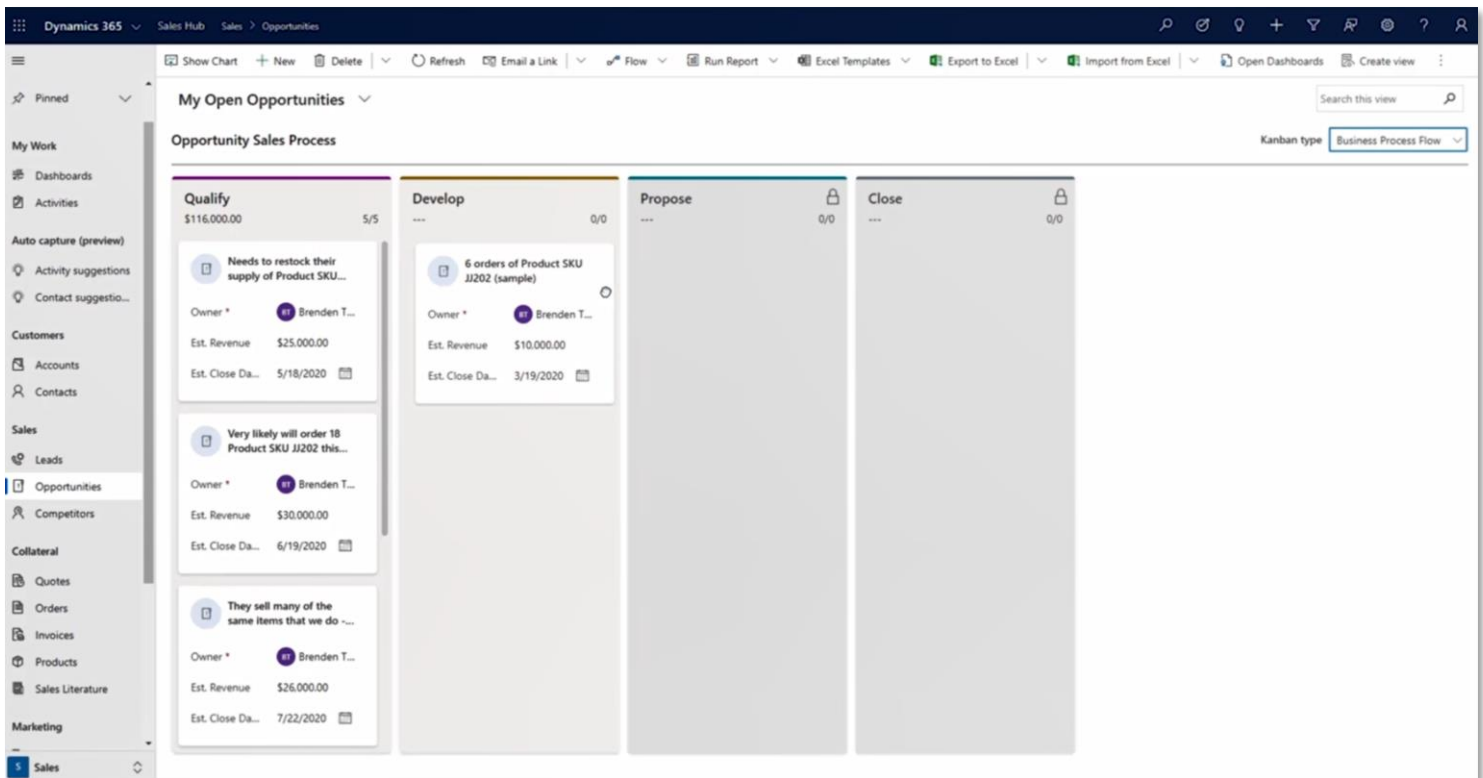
Dynamics 365 Sales Hub Sales > Opportunities

Show Chart + New Delete Refresh Email a Link Flow Run Report Excel Templates Export to Excel Import from Excel Open Dashboards Create view

Pinned

My Work
Dashboards
Activities

Auto capture (preview)
Activity suggestions
Contact suggestio...

Customers
Accounts
Contacts

Sales
Leads
Opportunities
Competitors

Collateral
Quotes
Orders
Invoices
Products
Sales Literature

Marketing

S Sales

My Open Opportunities

Search this view

Opportunity Sales Process

Kanban type Business Process Flow

Qualify
$116,000.00 5/5

Needs to restock their supply of Product SKU...
Owner * BT Brenden T...
Est. Revenue $25,000.00
Est. Close Da... 5/18/2020

Very likely will order 18 Product SKU JJ202 this...
Owner * BT Brenden T...
Est. Revenue $30,000.00
Est. Close Da... 6/19/2020

They sell many of the same items that we do -...
Owner * BT Brenden T...
Est. Revenue $26,000.00
Est. Close Da... 7/22/2020

Develop
--- 0/0

6 orders of Product SKU JJ202 (sample)
Owner * BT Brenden T...
Est. Revenue $10,000.00
Est. Close Da... 3/19/2020

Propose
--- 0/0

Close
--- 0/0